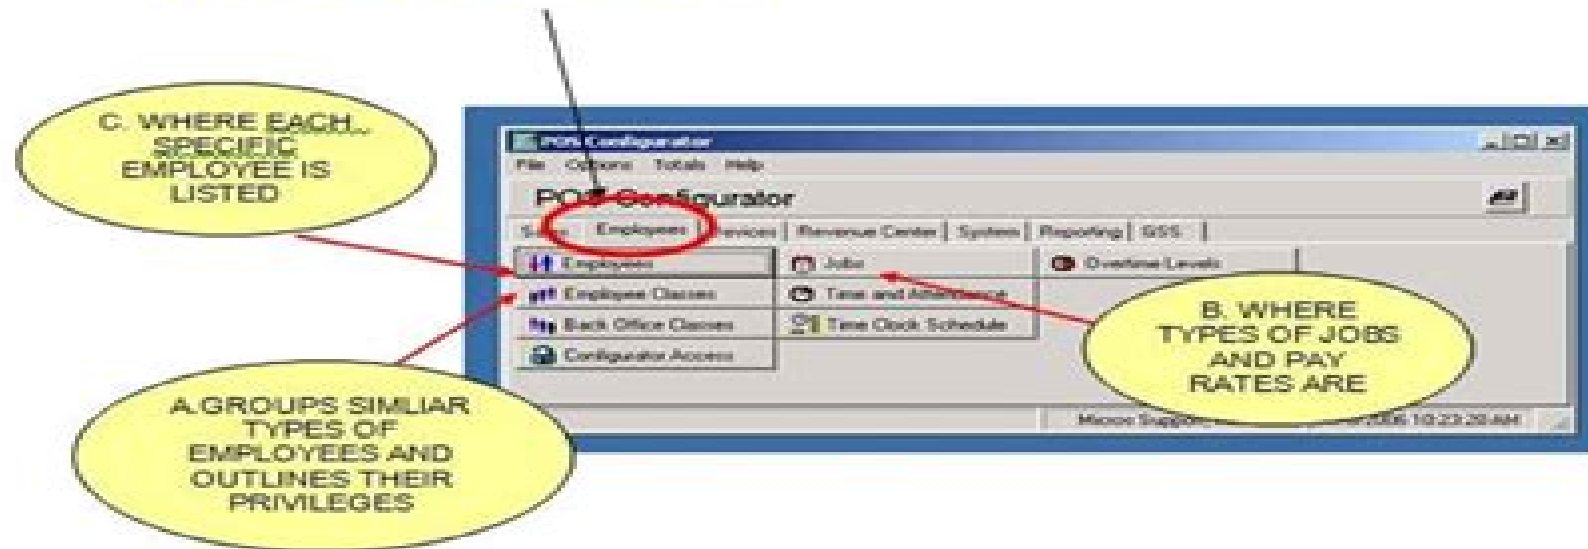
C. WHERE EACH SPECIFIC EMPLOYEE IS LISTED

POS Configurator

File Options Totals Help

POS Configurator

S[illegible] Employees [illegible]evices Revenue Center System Reporting GSS

Employees

Employee Classes

Back Office Classes

Configurator Access

Jobs

Time and Attendance

Time Clock Schedule

Overtime Levels

B. WHERE TYPES OF JOBS AND PAY RATES ARE

A.GROUPS SIMLIAR TYPES OF EMPLOYEES AND OUTLINES THEIR PRIVILEGES

Micros Support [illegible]2006 10:23:20 AM